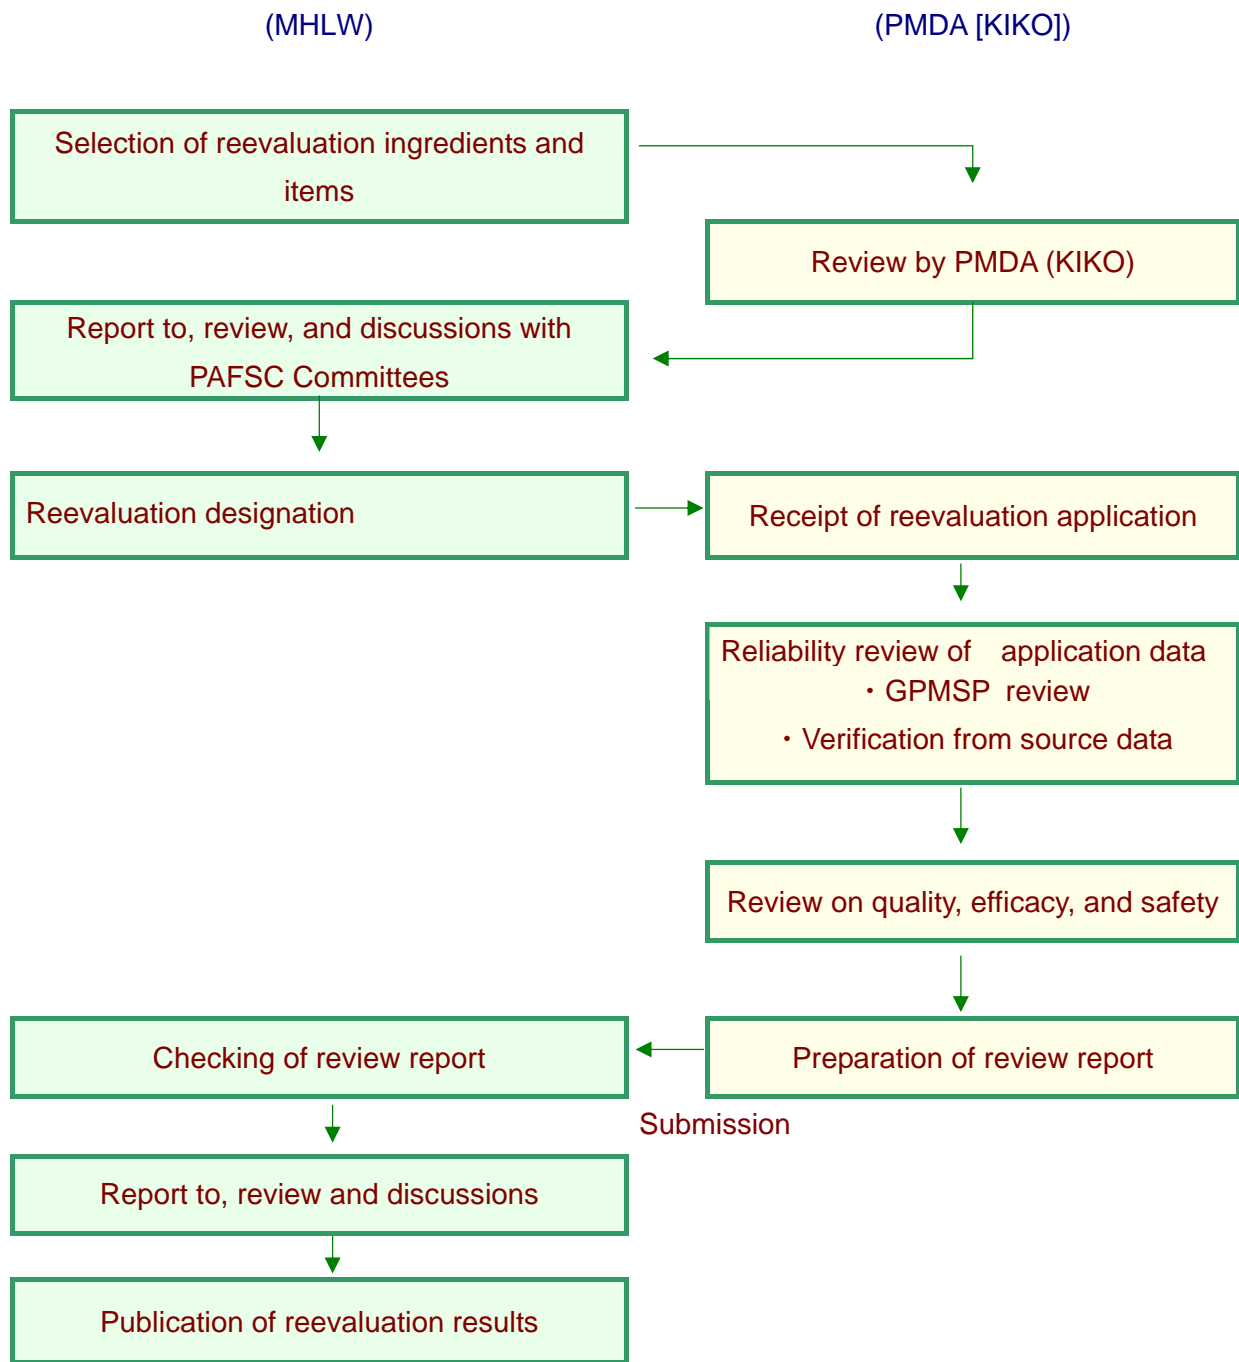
(MHLW)

(PMDA [KIKO])

Selection of reevaluation ingredients and items

Review by PMDA (KIKO)

Report to, review, and discussions with PAFSC Committees

Reevaluation designation

Receipt of reevaluation application

Reliability review of application data
・GPMSP review
・Verification from source data

Review on quality, efficacy, and safety

Checking of review report

Preparation of review report

Submission

Report to, review and discussions

Publication of reevaluation results